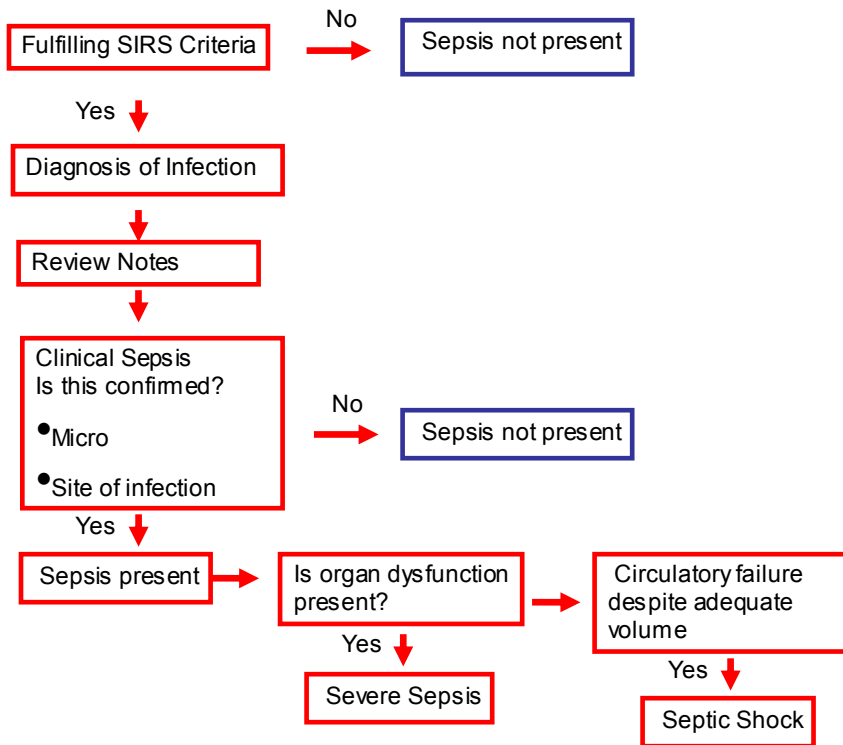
Fulfilling SIRS Criteria

No

Sepsis not present

Yes

Diagnosis of Infection

Review Notes

Clinical Sepsis
Is this confirmed?

• Micro

• Site of infection

No

Sepsis not present

Yes

Sepsis present

Is organ dysfunction present?

Circulatory failure despite adequate volume

Yes

Severe Sepsis

Yes

Septic Shock